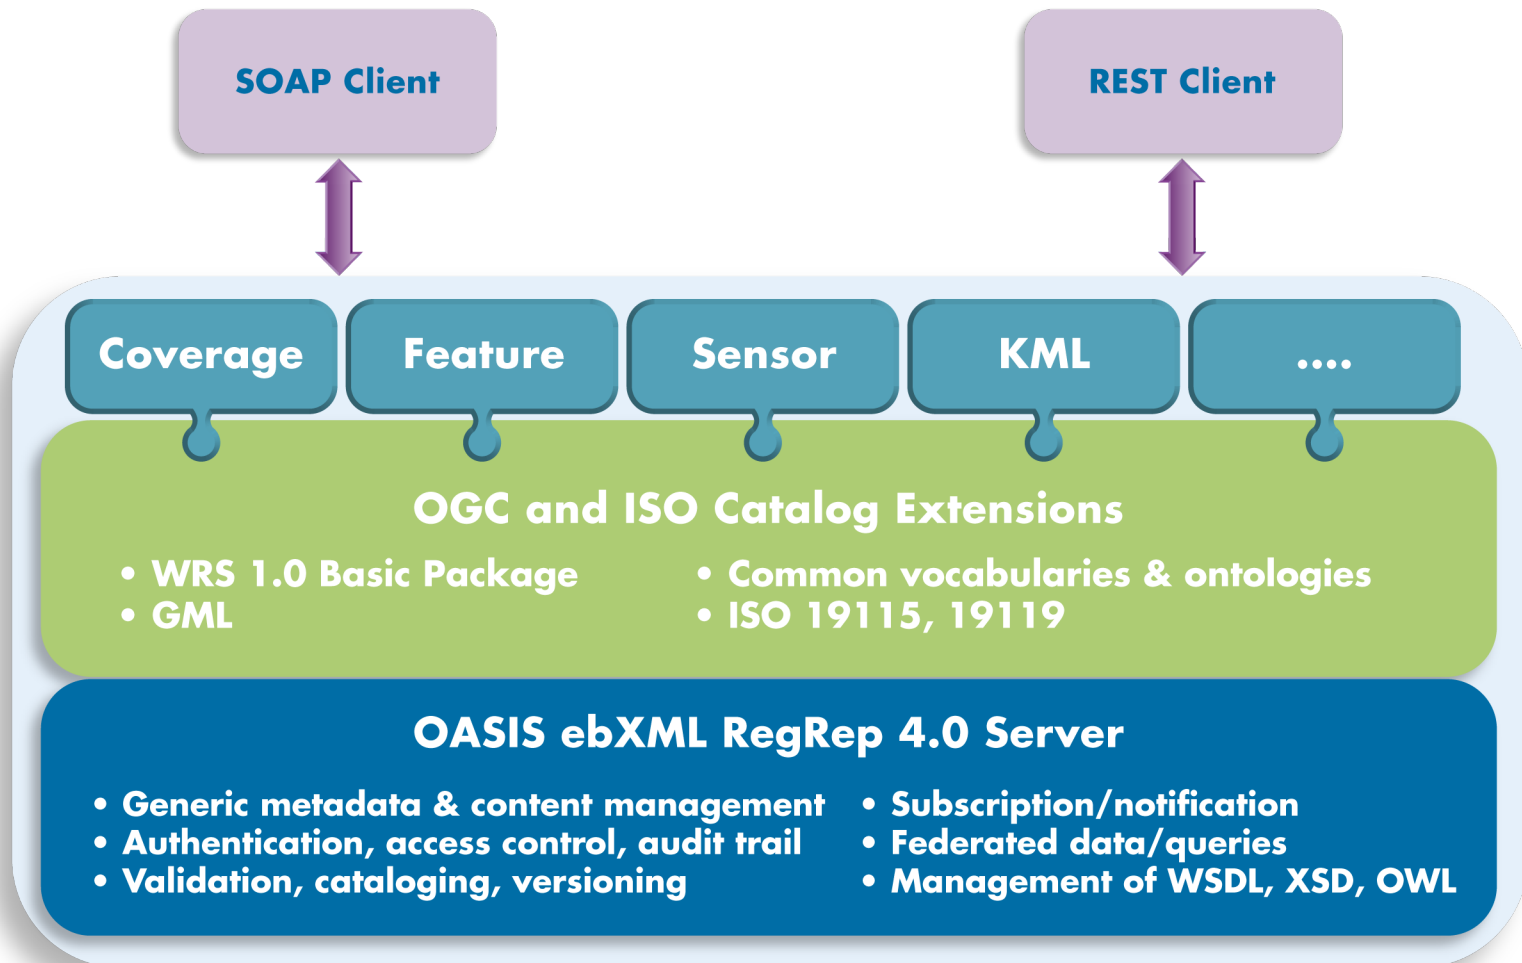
SOAP Client

REST Client

Coverage

Feature

Sensor

KML

....

OGC and ISO Catalog Extensions

• WRS 1.0 Basic Package
• GML

• Common vocabularies & ontologies
• ISO 19115, 19119

OASIS ebXML RegRep 4.0 Server

• Generic metadata & content management
• Authentication, access control, audit trail
• Validation, cataloging, versioning

• Subscription/notification
• Federated data/queries
• Management of WSDL, XSD, OWL